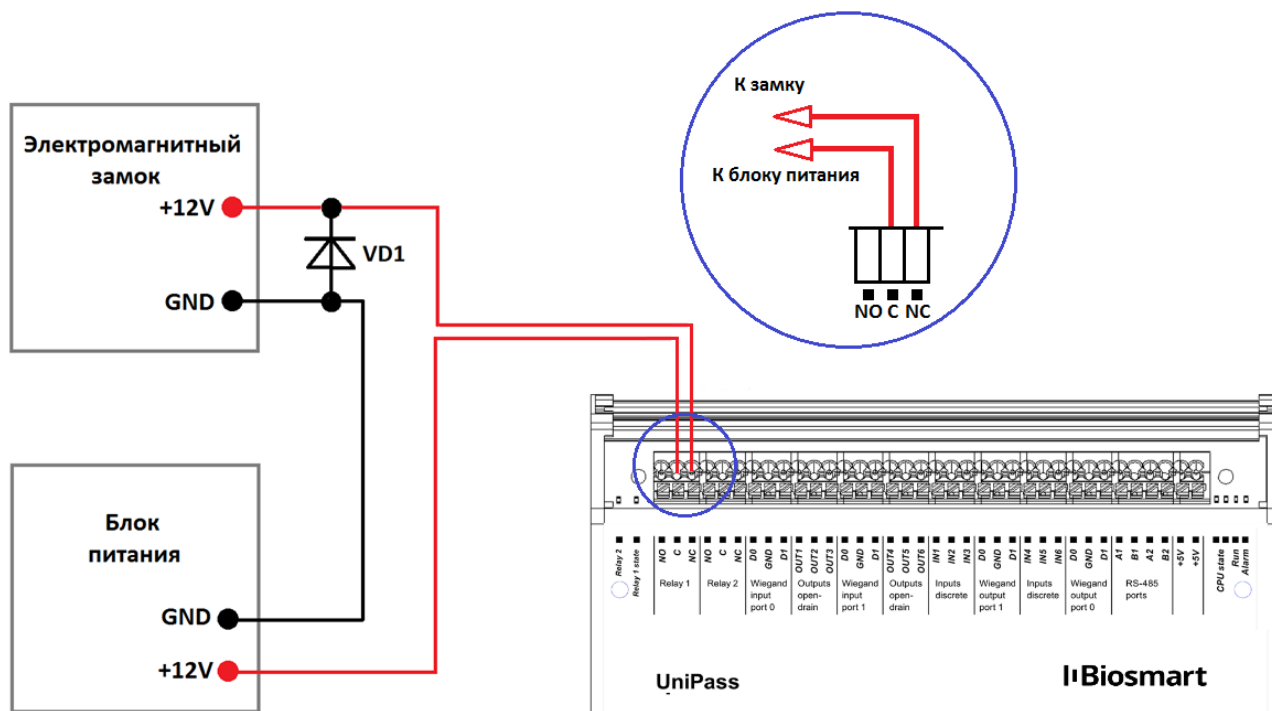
Электромагнитный замок
+12V
GND
VD1

Блок питания
GND
+12V

К замку
К блоку питания
NO C NC

Relay 2
Relay 1 state
NO C NC
Relay 1
NO C NC
Relay 2
D0 GND D1
Wiegand input port 0
OUT1 OUT2 OUT3
Outputs open-drain
D0 GND D1
Wiegand input port 1
OUT4 OUT5 OUT6
Outputs open-drain
IN1 IN2 IN3
Inputs discrete
D0 GND D1
Wiegand output port 1
IN4 IN5 IN6
Inputs discrete
D0 GND D1
Wiegand output port 0
A1 B1 A2 B2
RS-485 ports
+5V +5V
CPU state
Run
Alarm

UniPass
Biosmart